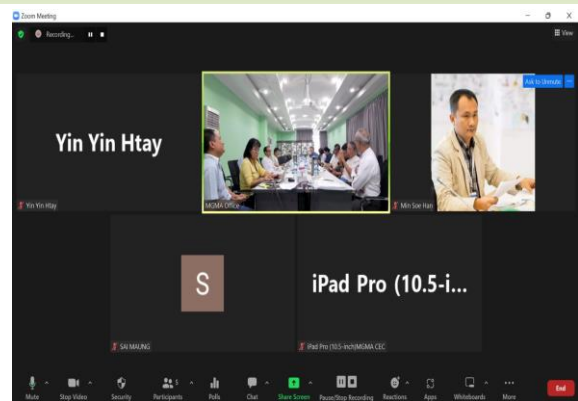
Zoom Meeting

Recording...

View

Ask to Unmute

Yin Yin Htay

Yin Yin Htay

MGMA Office

Min Soe Han

S

SAI MAUNG

iPad Pro (10.5-i...

iPad Pro (10.5-inch)MGMA CEC

Mute

Stop Video

Security

5

Participants

Polls

Chat

Share Screen

Pause/Stop Recording

Reactions

Apps

Whiteboards

More

End